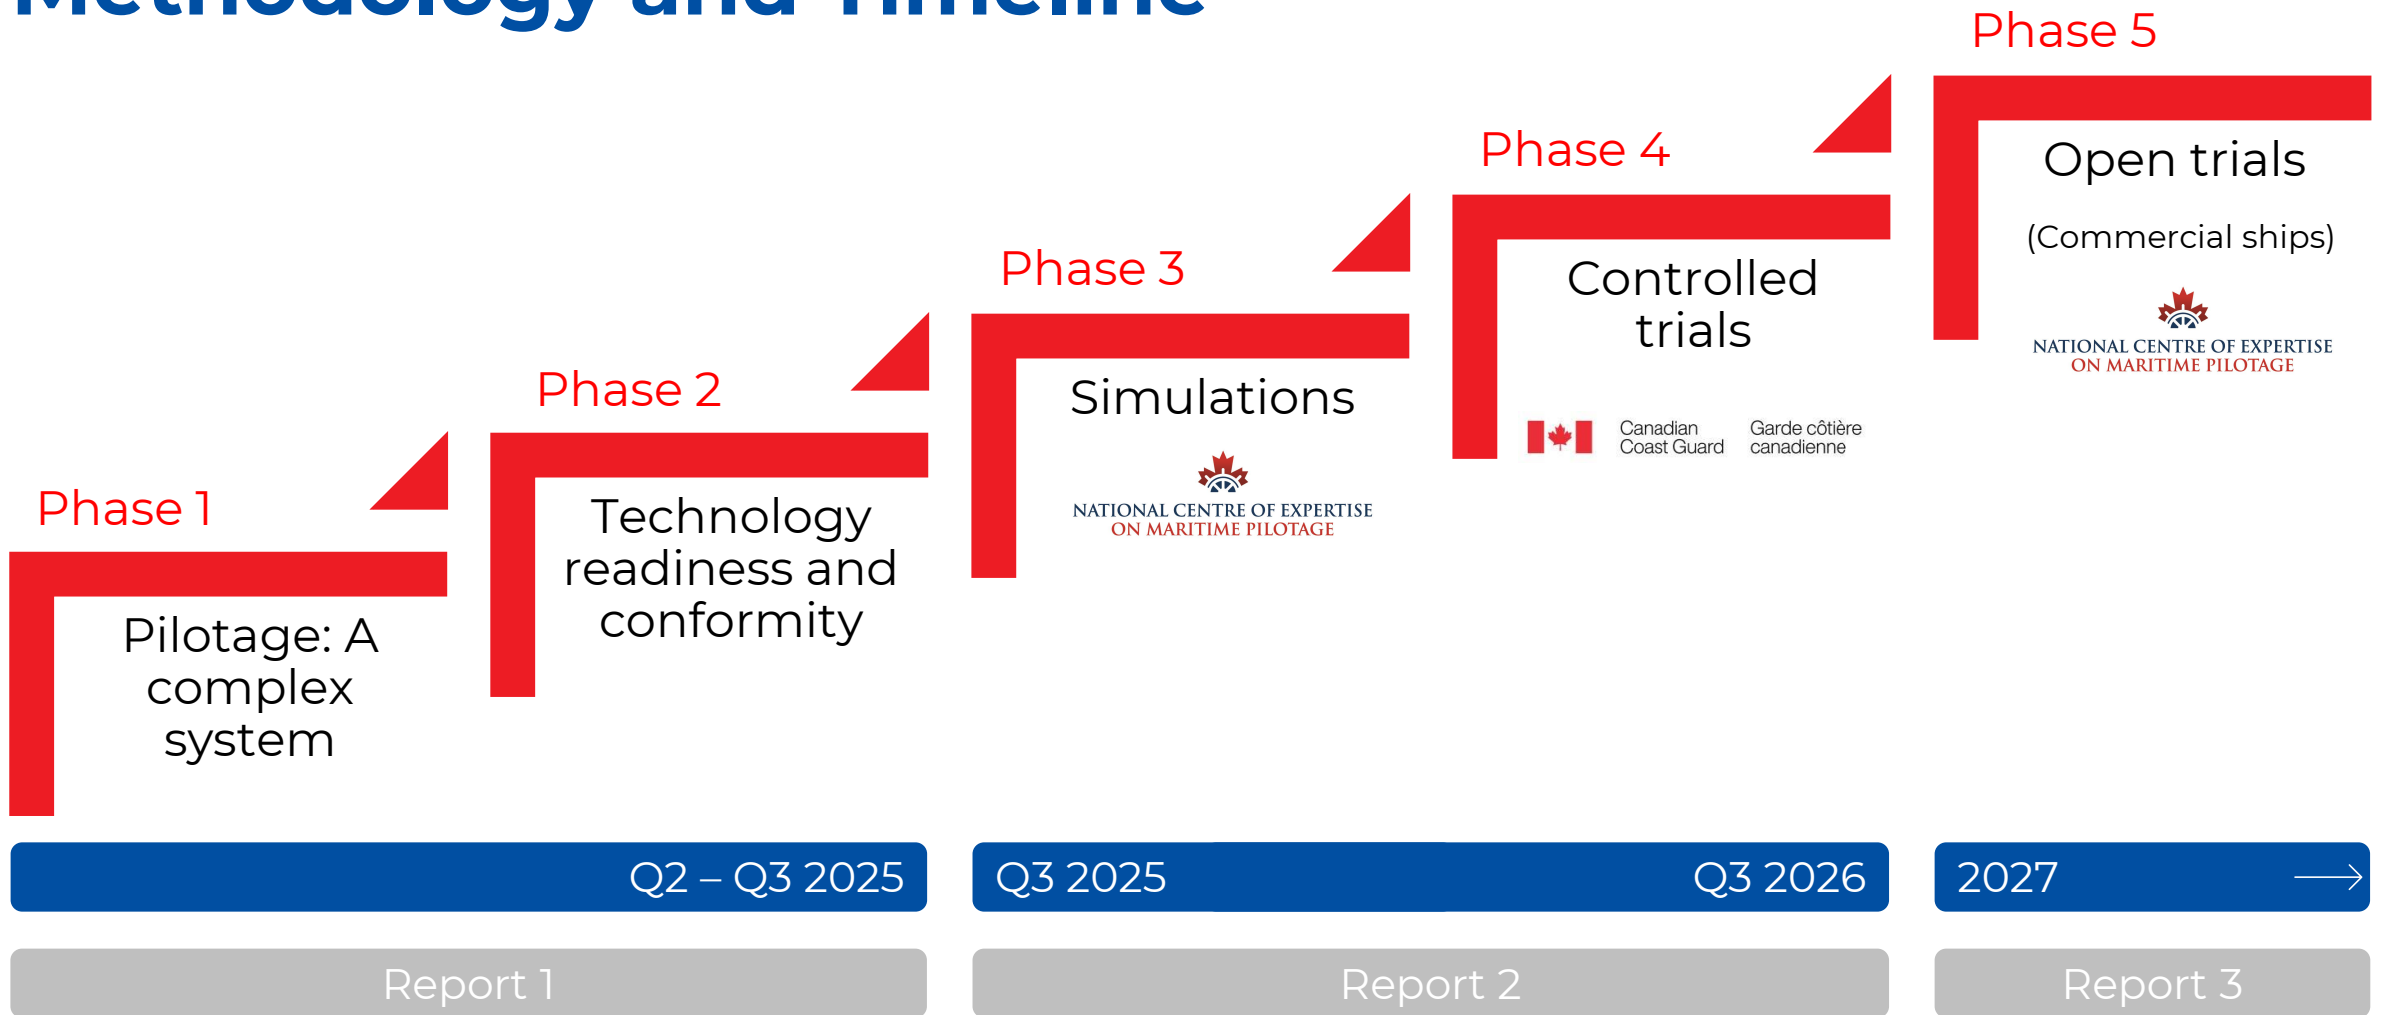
Methodology and Timeline

Phase 1
Pilotage: A complex system

Phase 2
Technology readiness and conformity

Phase 3
Simulations
NATIONAL CENTRE OF EXPERTISE ON MARITIME PILOTAGE

Phase 4
Controlled trials
Canadian Coast Guard
Garde côtière canadienne

Phase 5
Open trials
(Commercial ships)
NATIONAL CENTRE OF EXPERTISE ON MARITIME PILOTAGE

Q2 – Q3 2025
Q3 2025
Q3 2026
2027

Report 1
Report 2
Report 3